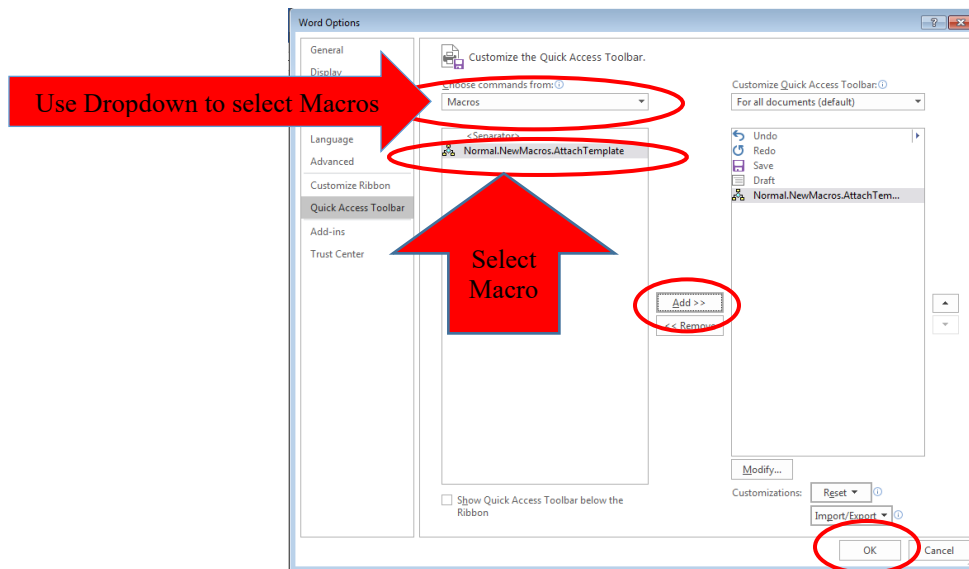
Word Options

General
Display
Language
Advanced
Customize Ribbon
Quick Access Toolbar
Add-ins
Trust Center

Use Dropdown to select Macros

Customize the Quick Access Toolbar.

Choose commands from:
Macros

<Separator>
Normal.NewMacros.AttachTemplate

Select Macro

Add >>
<< Remove

Show Quick Access Toolbar below the Ribbon

Customize Quick Access Toolbar:
For all documents (default)

Undo
Redo
Save
Draft
Normal.NewMacros.AttachTem...

Modify...
Customizations: Reset
Import/Export

OK
Cancel